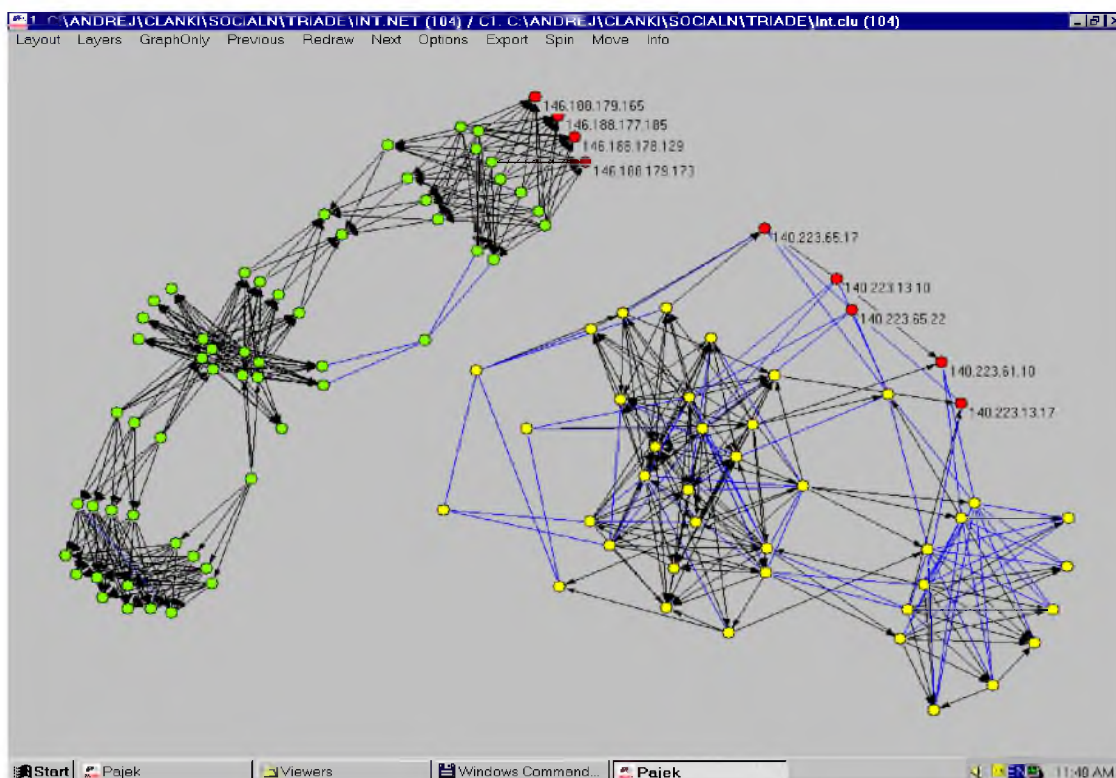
1. C:\ANDREJ\CLANKI\SOCIALN\TRIADE\INT.NET (104) / C1. C:\ANDREJ\CLANKI\SOCIALN\TRIADE\Int.clu (104)

Layout Layers GraphOnly Previous Redraw Next Options Export Spin Move Info

146.188.179.165
146.188.177.185
146.188.178.129
146.188.179.173

140.223.65.17
140.223.13.10
140.223.65.22
140.223.61.10
140.223.13.17

Start Pajek Viewers Windows Command... Pajek 11:40 AM